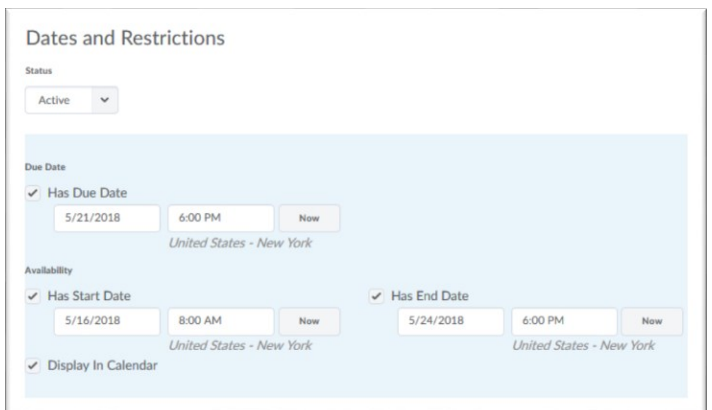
Dates and Restrictions

Status

Active

Due Date

✓ Has Due Date

5/21/2018 6:00 PM Now

United States - New York

Availability

✓ Has Start Date

5/16/2018 8:00 AM Now

United States - New York

✓ Has End Date

5/24/2018 6:00 PM Now

United States - New York

✓ Display In Calendar